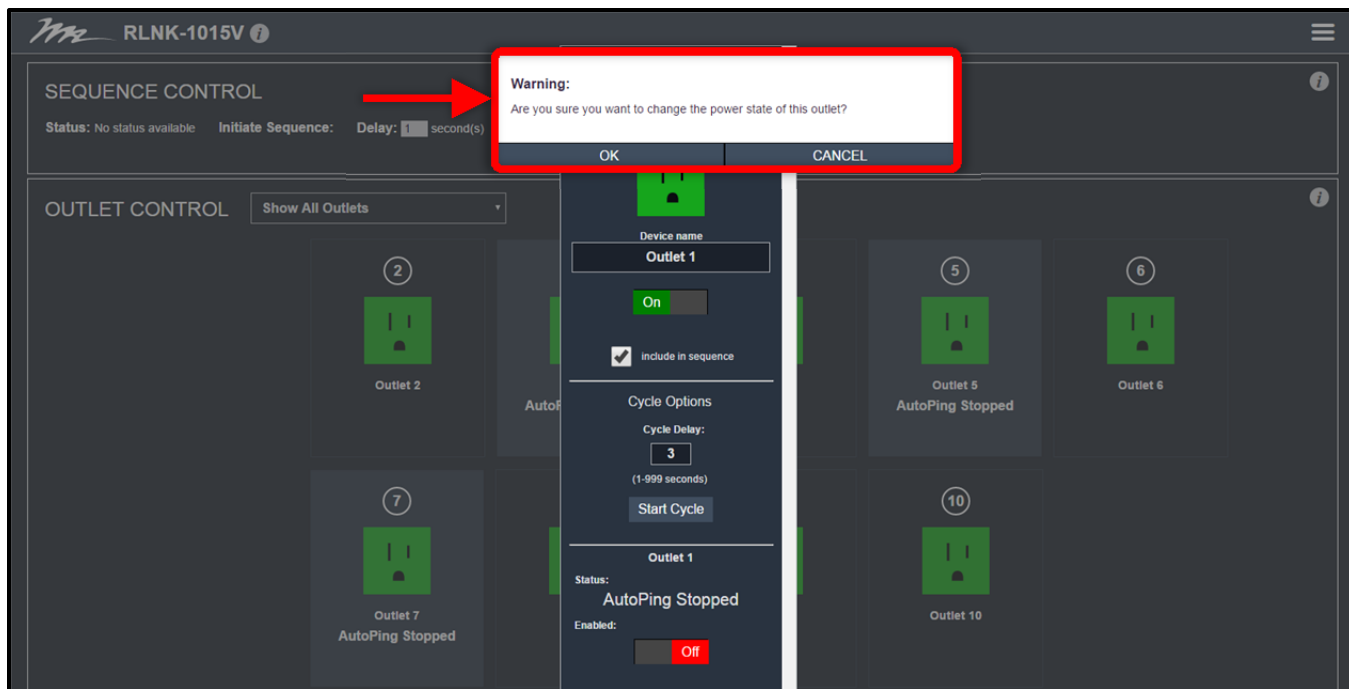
RLNK-1015V

Warning:

Are you sure you want to change the power state of this outlet?

OK CANCEL

SEQUENCE CONTROL

Status: No status available Initiate Sequence: Delay: 1 second(s)

OUTLET CONTROL Show All Outlets

Device name

Outlet 1

On

include in sequence

Cycle Options

Cycle Delay:

3

(1-999 seconds)

Start Cycle

Outlet 1

Status:

AutoPing Stopped

Enabled:

Off

2

Outlet 2

AutoP

5

Outlet 5

AutoPing Stopped

6

Outlet 6

7

Outlet 7

AutoPing Stopped

10

Outlet 10